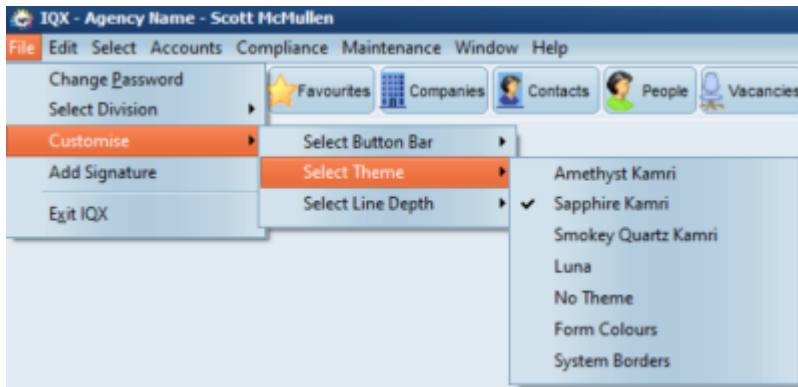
IQX - Agency Name - Scott McMullen

File Edit Select Accounts Compliance Maintenance Window Help

Change Password
Select Division
Customise
Add Signature
Exit IQX

Favourites Companies Contacts People Vacancies

Select Button Bar
Select Theme
Select Line Depth

Amethyst Kamri
✔ Sapphire Kamri
Smokey Quartz Kamri
Luna
No Theme
Form Colours
System Borders